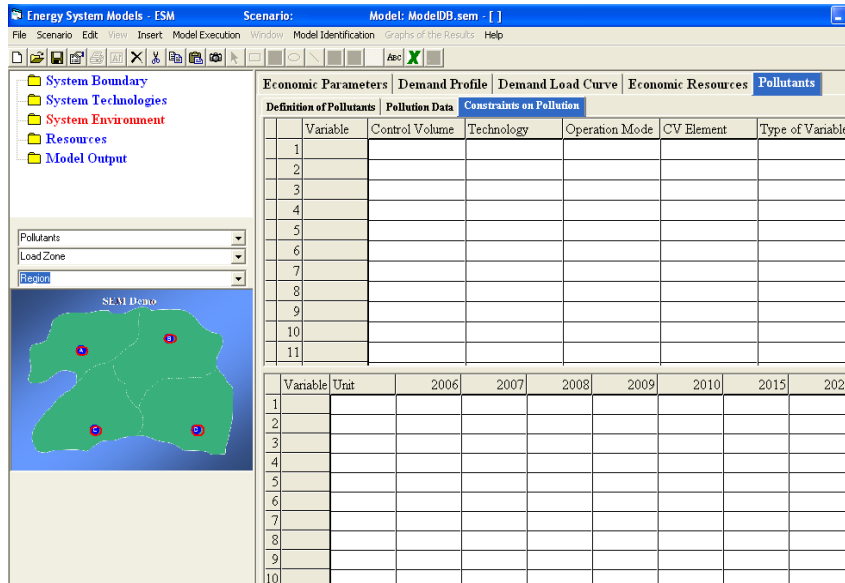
Energy System Models - ESM Scenario: Model: ModelDB.sem - [ ]

File Scenario Edit View Insert Model Execution Window Model Identification Graphs of the Results Help

System Boundary
System Technologies
System Environment
Resources
Model Output

Pollutants
Load Zone
Region

SEM Demo

A B C D

Economic Parameters | Demand Profile | Demand Load Curve | Economic Resources | Pollutants

Definition of Pollutants | Pollution Data | Constraints on Pollution

| | Variable | Control Volume | Technology | Operation Mode | CV Element | Type of Variable |
|---|---|---|---|---|---|---|
| 1 | | | | | | |
| 2 | | | | | | |
| 3 | | | | | | |
| 4 | | | | | | |
| 5 | | | | | | |
| 6 | | | | | | |
| 7 | | | | | | |
| 8 | | | | | | |
| 9 | | | | | | |
| 10 | | | | | | |
| 11 | | | | | | |

| | Variable | Unit | 2006 | 2007 | 2008 | 2009 | 2010 | 2015 | 202 |
|---|---|---|---|---|---|---|---|---|---|
| 1 | | | | | | | | | |
| 2 | | | | | | | | | |
| 3 | | | | | | | | | |
| 4 | | | | | | | | | |
| 5 | | | | | | | | | |
| 6 | | | | | | | | | |
| 7 | | | | | | | | | |
| 8 | | | | | | | | | |
| 9 | | | | | | | | | |
| 10 | | | | | | | | | |